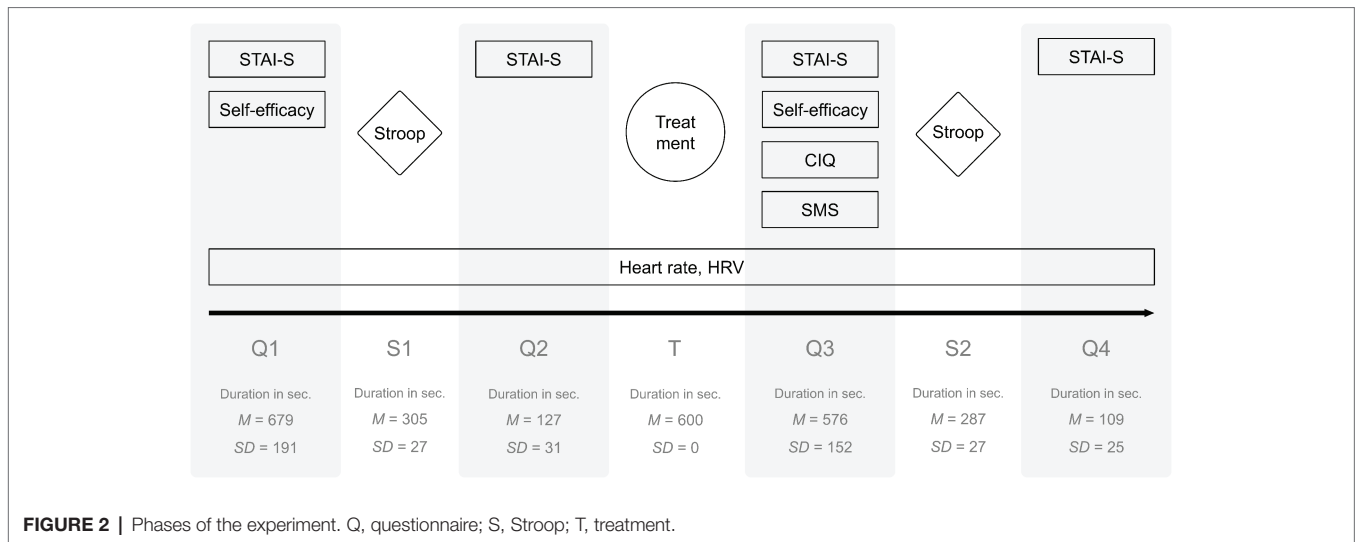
STAI-S

Self-efficacy

Stroop

STAI-S

Treatment

STAI-S

Self-efficacy

CIQ

SMS

Stroop

STAI-S

Heart rate, HRV

Q1

Duration in sec.
$M$ = 679
$SD$ = 191

S1

Duration in sec.
$M$ = 305
$SD$ = 27

Q2

Duration in sec.
$M$ = 127
$SD$ = 31

T

Duration in sec.
$M$ = 600
$SD$ = 0

Q3

Duration in sec.
$M$ = 576
$SD$ = 152

S2

Duration in sec.
$M$ = 287
$SD$ = 27

Q4

Duration in sec.
$M$ = 109
$SD$ = 25

**FIGURE 2 |** Phases of the experiment. Q, questionnaire; S, Stroop; T, treatment.